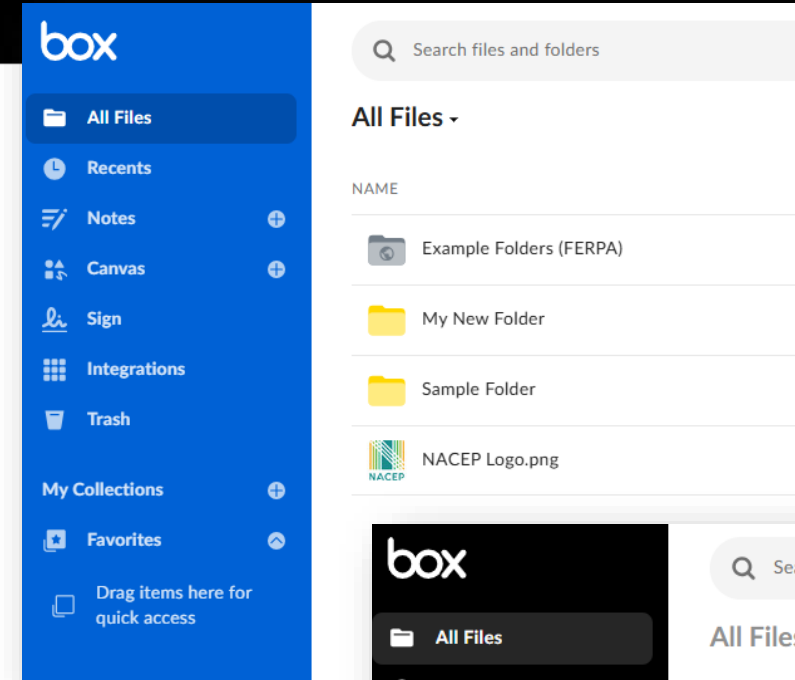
box

All Files

Recents

Notes

Canvas

Sign

Integrations

Trash

My Collections

Favorites

Drag items here for quick access

Search files and folders

All Files

NAME

Example Folders (FERPA)

My New Folder

Sample Folder

NACEP

NACEP Logo.png

box

All Files

Se

All Files